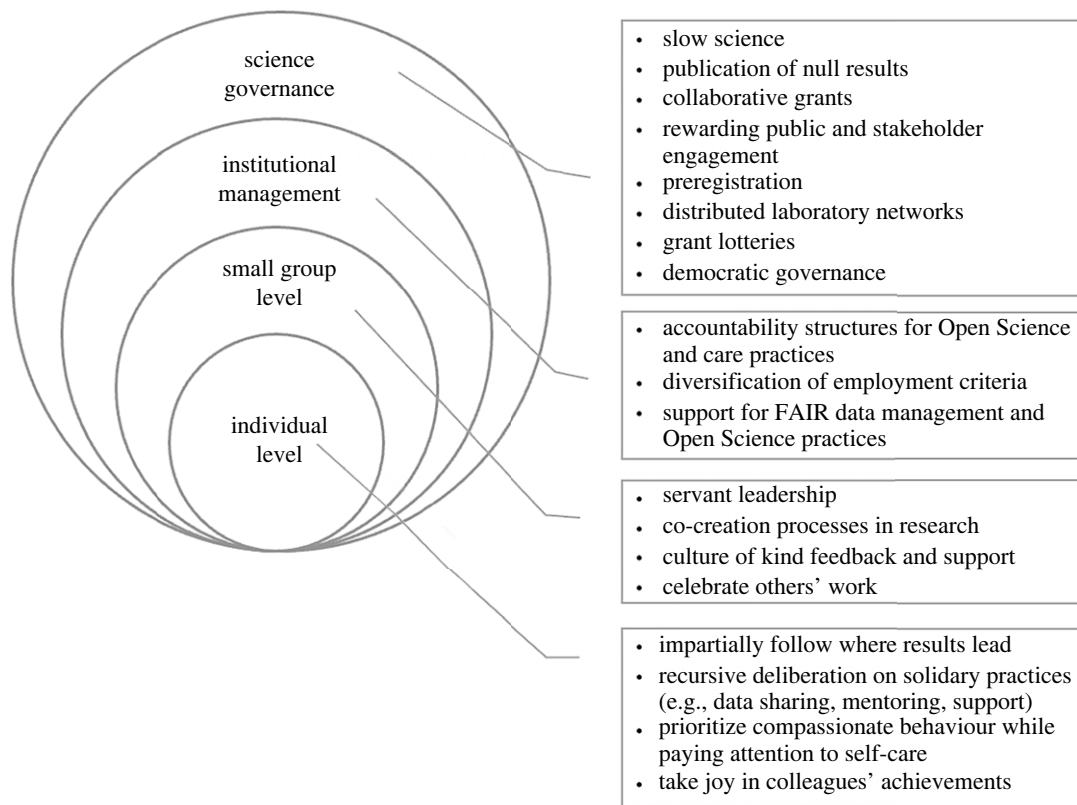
science governance

institutional management

small group level

individual level

- slow science
- publication of null results
- collaborative grants
- rewarding public and stakeholder engagement
- preregistration
- distributed laboratory networks
- grant lotteries
- democratic governance

- accountability structures for Open Science and care practices
- diversification of employment criteria
- support for FAIR data management and Open Science practices

- servant leadership
- co-creation processes in research
- culture of kind feedback and support
- celebrate others' work

- impartially follow where results lead
- recursive deliberation on solidary practices (e.g., data sharing, mentoring, support)
- prioritize compassionate behaviour while paying attention to self-care
- take joy in colleagues' achievements